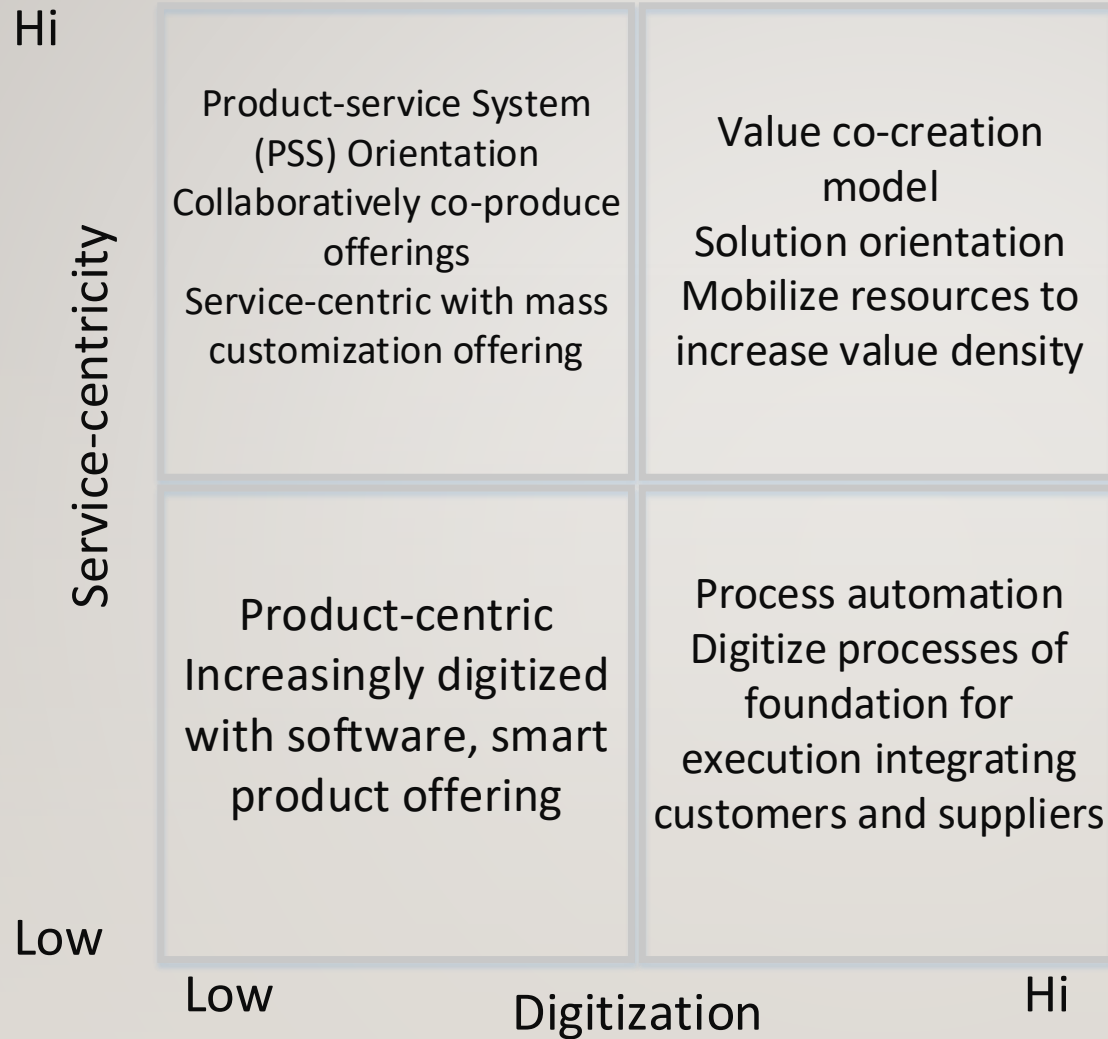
Hi

Service-centricity

Product-service System (PSS) Orientation
Collaboratively co-produce offerings
Service-centric with mass customization offering

Value co-creation model
Solution orientation
Mobilize resources to increase value density

Product-centric
Increasingly digitized with software, smart product offering

Process automation
Digitize processes of foundation for execution integrating customers and suppliers

Low

Low

Digitization

Hi